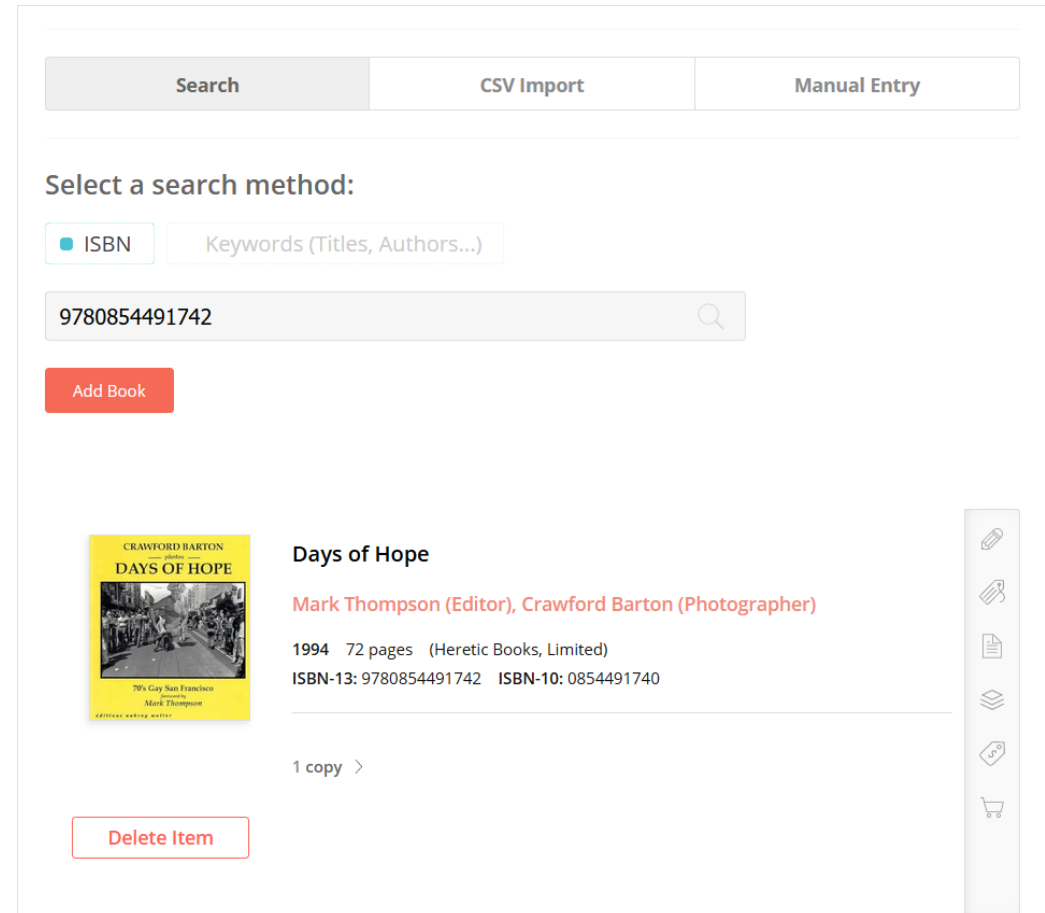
| Search | CSV Import | Manual Entry |
|---|---|---|

Select a search method:

ISBN Keywords (Titles, Authors...)

9780854491742

Add Book

CRAWFORD BARTON photos DAYS OF HOPE

70's Gay San Francisco foreword by Mark Thompson

editions aubrey walter

Days of Hope

Mark Thompson (Editor), Crawford Barton (Photographer)

1994 72 pages (Heretic Books, Limited)

ISBN-13: 9780854491742 ISBN-10: 0854491740

1 copy

Delete Item